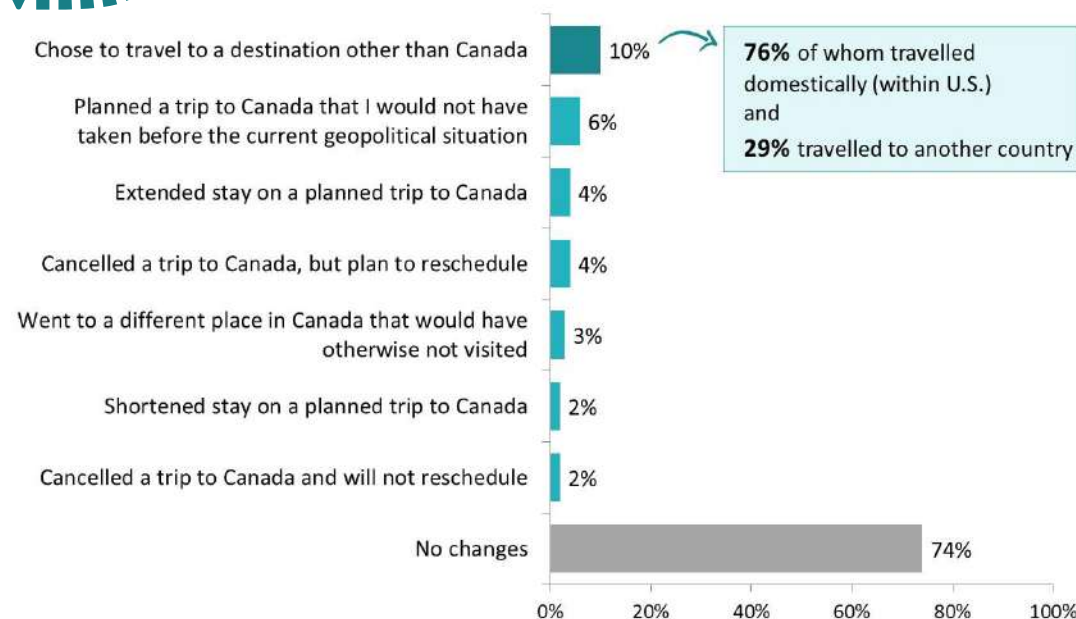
Chose to travel to a destination other than Canada 10%

76% of whom travelled domestically (within U.S.) and 29% travelled to another country

Planned a trip to Canada that I would not have taken before the current geopolitical situation 6%

Extended stay on a planned trip to Canada 4%

Cancelled a trip to Canada, but plan to reschedule 4%

Went to a different place in Canada that would have otherwise not visited 3%

Shortened stay on a planned trip to Canada 2%

Cancelled a trip to Canada and will not reschedule 2%

No changes 74%

0% 20% 40% 60% 80% 100%